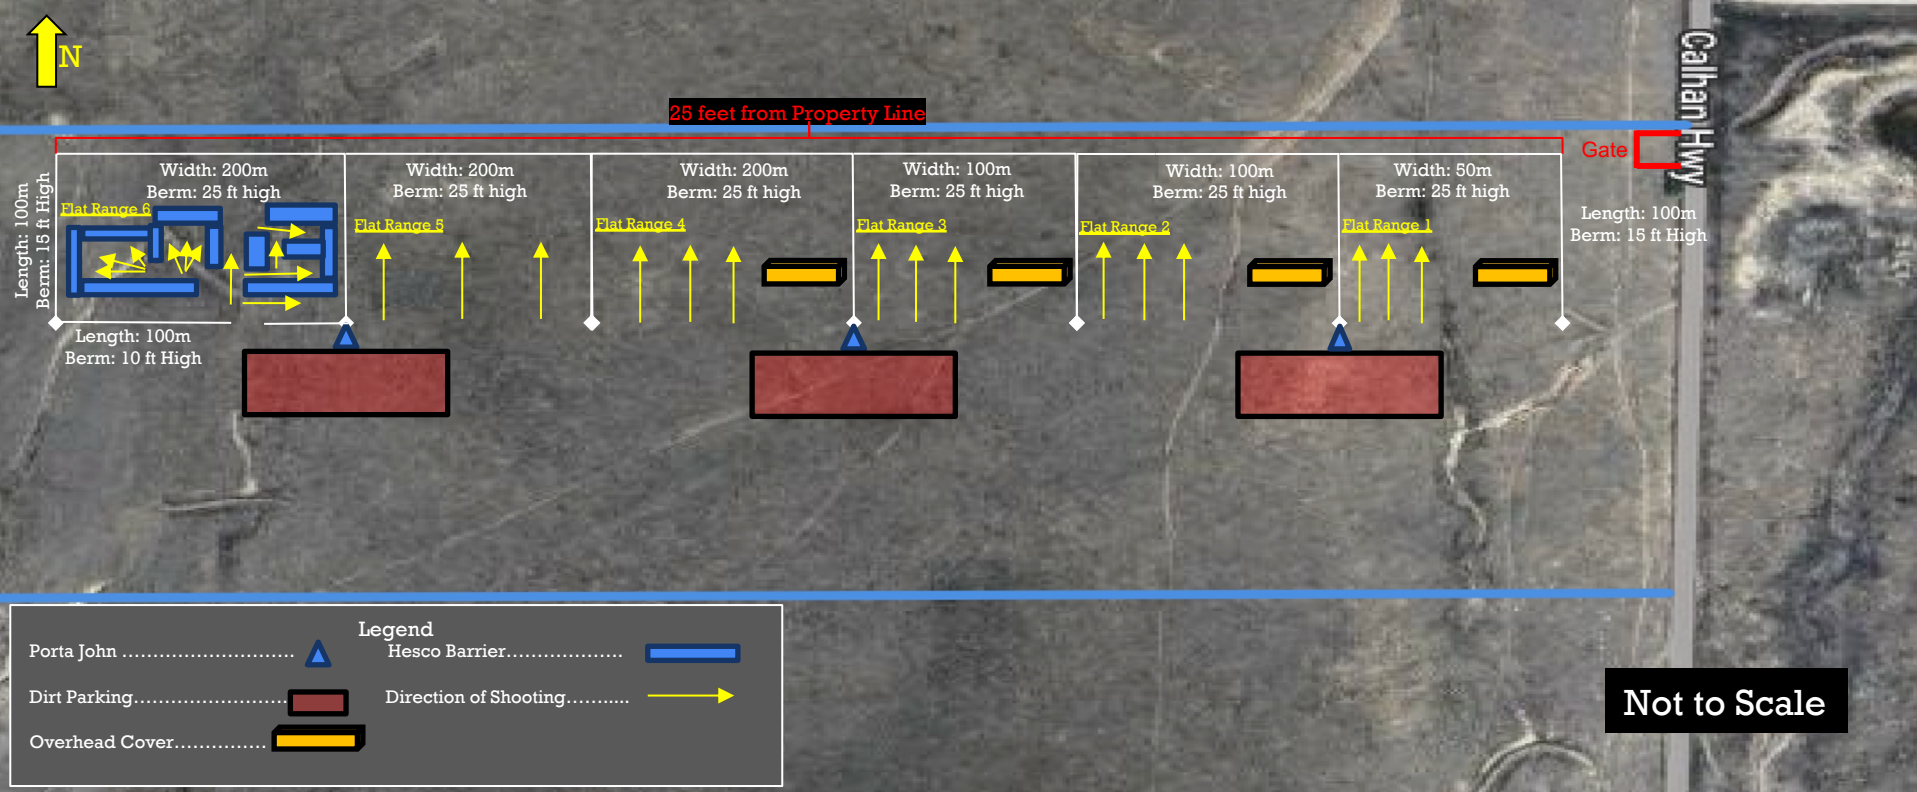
N

25 feet from Property Line

Calhan Hwy

Gate

Length: 100m
Berm: 15 ft High

Width: 200m
Berm: 25 ft high
Flat Range 6

Width: 200m
Berm: 25 ft high
Flat Range 5

Width: 200m
Berm: 25 ft high
Flat Range 4

Width: 100m
Berm: 25 ft high
Flat Range 3

Width: 100m
Berm: 25 ft high
Flat Range 2

Width: 50m
Berm: 25 ft high
Flat Range 1

Length: 100m
Berm: 15 ft High

Length: 100m
Berm: 10 ft High

Legend
Porta John ............................
Hesco Barrier...................
Dirt Parking.........................
Direction of Shooting..........
Overhead Cover...............

Not to Scale